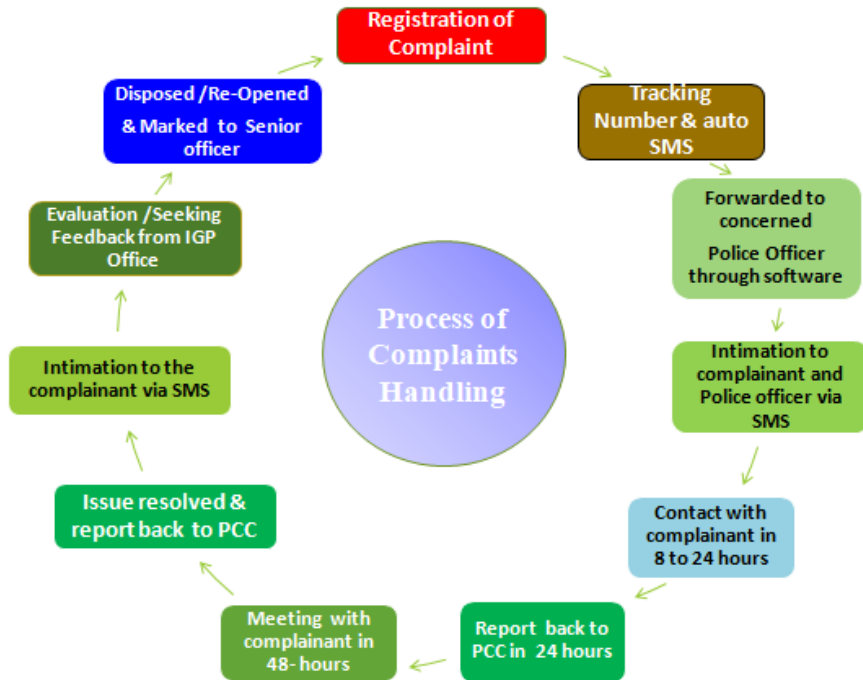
Registration of Complaint

Tracking Number & auto SMS

Forwarded to concerned Police Officer through software

Intimation to complainant and Police officer via SMS

Contact with complainant in 8 to 24 hours

Report back to PCC in 24 hours

Meeting with complainant in 48- hours

Issue resolved & report back to PCC

Intimation to the complainant via SMS

Evaluation /Seeking Feedback from IGP Office

Disposed /Re-Opened & Marked to Senior officer

Process of Complaints Handling